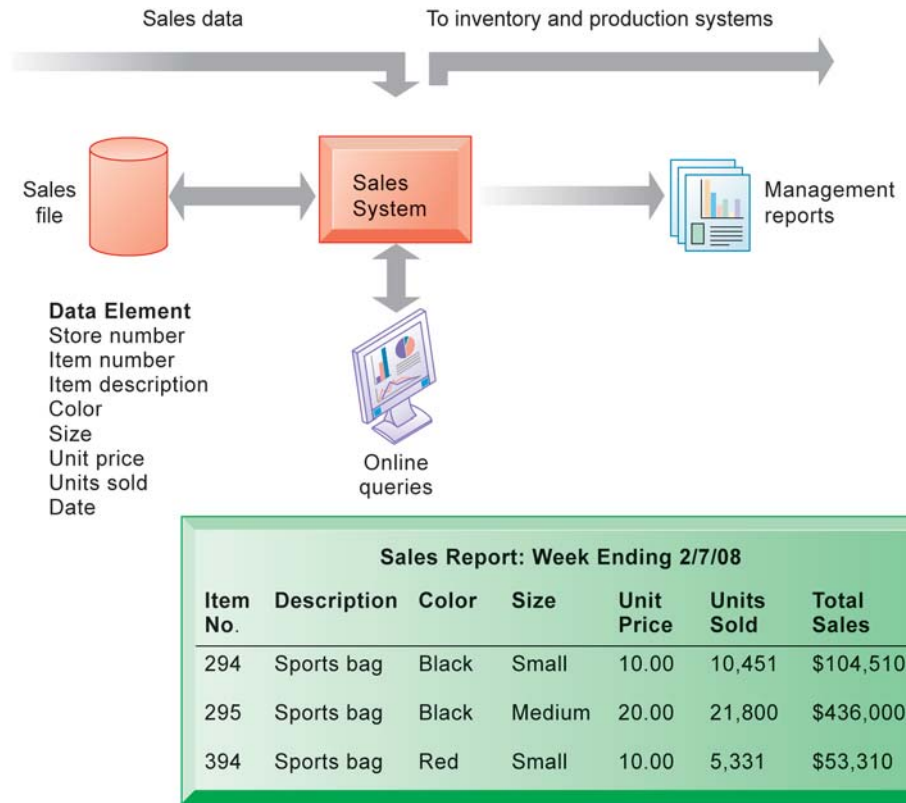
Sales data

To inventory and production systems

Sales file

Sales System

Management reports

Data Element
Store number
Item number
Item description
Color
Size
Unit price
Units sold
Date

Online queries

Sales Report: Week Ending 2/7/08

| Item No. | Description | Color | Size | Unit Price | Units Sold | Total Sales |
|---|---|---|---|---|---|---|
| 294 | Sports bag | Black | Small | 10.00 | 10,451 | \$104,510 |
| 295 | Sports bag | Black | Medium | 20.00 | 21,800 | \$436,000 |
| 394 | Sports bag | Red | Small | 10.00 | 5,331 | \$53,310 |